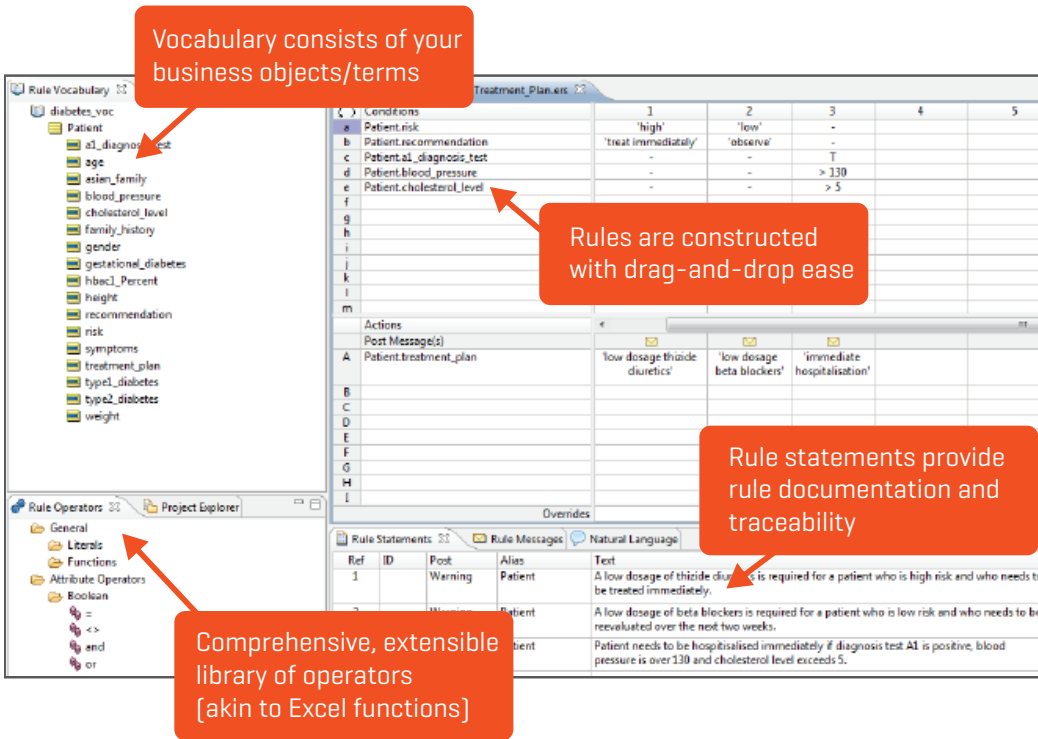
Vocabulary consists of your business objects/terms

Rule Vocabulary

diabetes_voc
Patient
a1_diagnos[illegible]est
age
asian_family
blood_pressure
cholesterol_level
family_history
gender
gestational_diabetes
hbac1_Percent
height
recommendation
risk
symptoms
treatment_plan
type1_diabetes
type2_diabetes
weight

Treatment_Plan.ers

| | Conditions | 1 | 2 | 3 | 4 | 5 |
|---|---|---|---|---|---|---|
| a | Patient.risk | 'high' | 'low' | - | | |
| b | Patient.recommendation | 'treat immediately' | 'observe' | - | | |
| c | Patient.a1_diagnosis_test | - | - | T | | |
| d | Patient.blood_pressure | - | - | > 130 | | |
| e | Patient.cholesterol_level | - | - | > 5 | | |
| f | | | | | | |
| g | | | | | | |
| h | | | | | | |
| i | | | | | | |
| j | | | | | | |
| k | | | | | | |
| l | | | | | | |
| m | | | | | | |
| | Actions | | | | | |
| | Post Message(s) | | | | | |
| A | Patient.treatment_plan | 'low dosage thizide diuretics' | 'low dosage beta blockers' | 'immediate hospitalisation' | | |
| B | | | | | | |
| C | | | | | | |
| D | | | | | | |
| E | | | | | | |
| F | | | | | | |
| G | | | | | | |
| H | | | | | | |
| I | | | | | | |
| | Overrides | | | | | |

Rules are constructed with drag-and-drop ease

Rule statements provide rule documentation and traceability

Rule Operators Project Explorer
General
Literals
Functions
Attribute Operators
Boolean
=
<>
and
or

Rule Statements Rule Messages Natural Language

| Ref | ID | Post | Alias | Text |
|---|---|---|---|---|
| 1 | | Warning | Patient | A low dosage of thizide diu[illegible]s is required for a patient who is high risk and who needs t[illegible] be treated immediately. |
| 2 | | Warning | Patient | A low dosage of beta blockers is required for a patient who is low risk and who needs to be reevaluated over the next two weeks. |
| | | | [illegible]tient | Patient needs to be hospitalised immediately if diagnosis test A1 is positive, blood pressure is over 130 and cholesterol level exceeds 5. |

Comprehensive, extensible library of operators (akin to Excel functions)